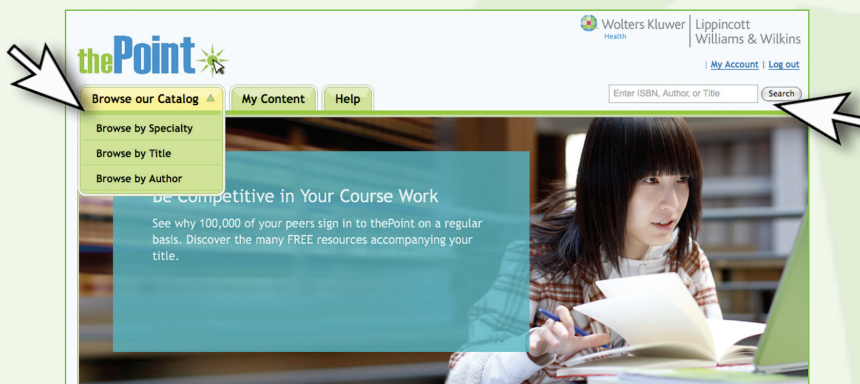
Wolters Kluwer Health | Lippincott Williams & Wilkins

thePoint

| My Account | Log out

Browse our Catalog

My Content

Help

Enter ISBN, Author, or Title

Search

Browse by Specialty

Browse by Title

Browse by Author

Be Competitive in Your Course Work

See why 100,000 of your peers sign in to thePoint on a regular basis. Discover the many FREE resources accompanying your title.